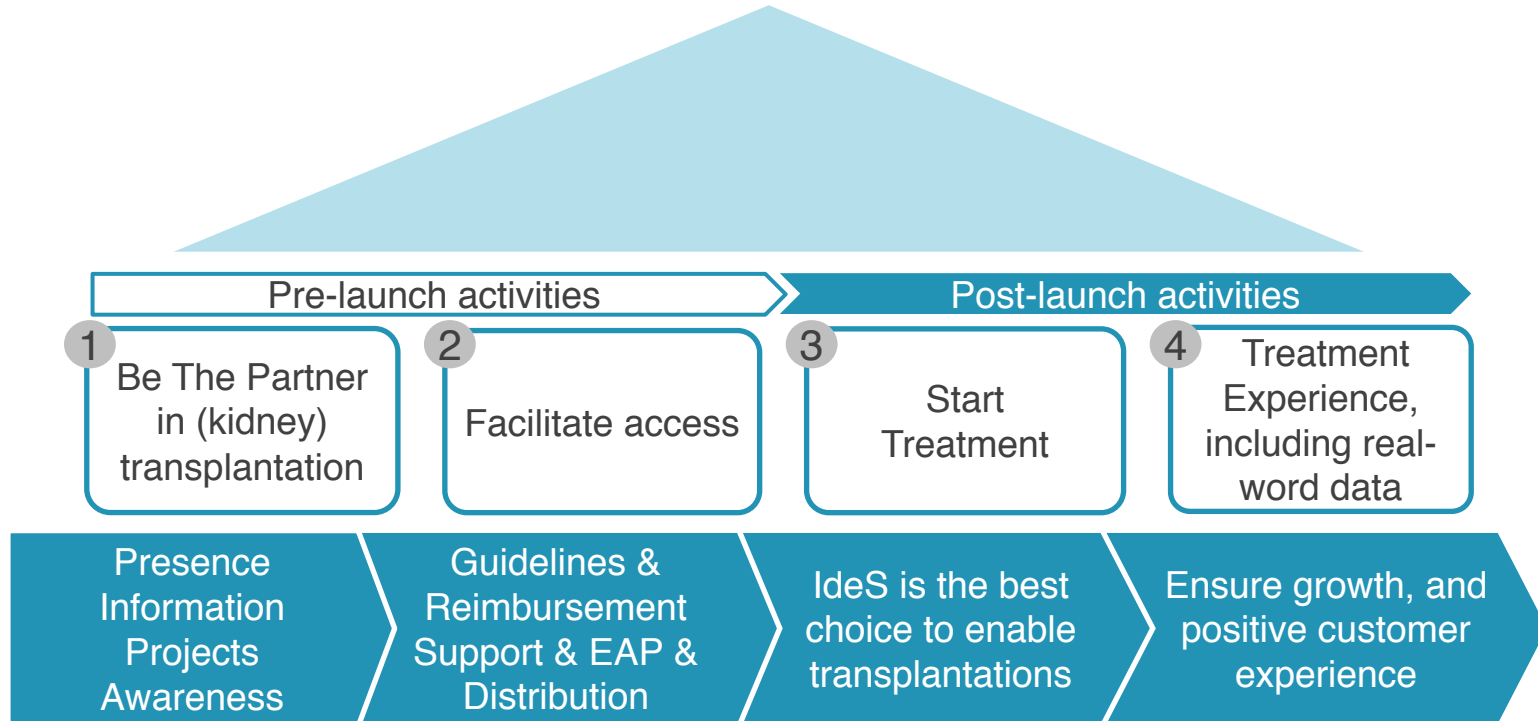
Pre-launch activities

Post-launch activities

1
Be The Partner in (kidney) transplantation

2
Facilitate access

3
Start Treatment

4
Treatment Experience, including real-word data

Presence
Information
Projects
Awareness

Guidelines & Reimbursement Support & EAP & Distribution

IdeS is the best choice to enable transplantations

Ensure growth, and positive customer experience